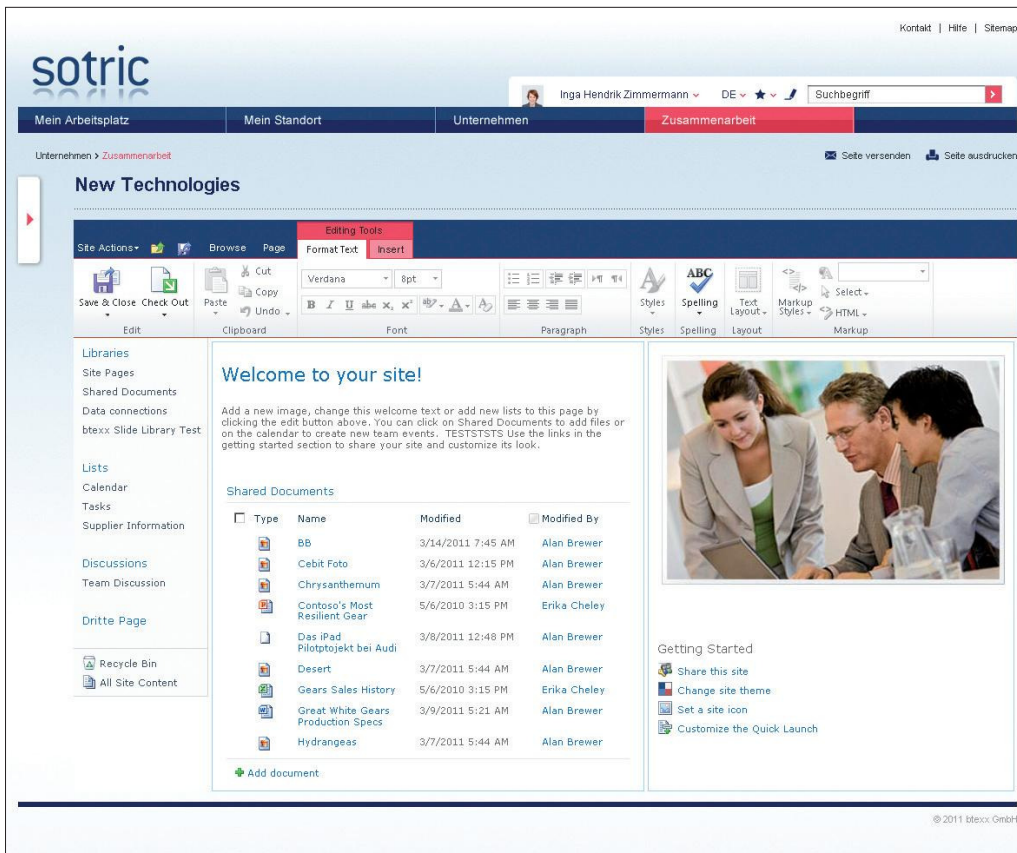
Kontakt | Hilfe | Sitemap

sotric

Inga Hendrik Zimmermann DE Suchbegriff

Mein Arbeitsplatz Mein Standort Unternehmen Zusammenarbeit

Unternehmen > Zusammenarbeit

Seite versenden Seite ausdrucken

New Technologies

Site Actions Browse Page Editing Tools Format Text Insert

Save & Close Check Out Edit Paste Cut Copy Undo Clipboard Verdana 8pt Font Paragraph Styles Styles Spelling Spelling Text Layout Layout Markup Styles Select HTML Markup

Libraries
Site Pages
Shared Documents
Data connections
btexx Slide Library Test

Lists
Calendar
Tasks
Supplier Information

Discussions
Team Discussion

Dritte Page

Recycle Bin
All Site Content

Welcome to your site!

Add a new image, change this welcome text or add new lists to this page by clicking the edit button above. You can click on Shared Documents to add files or on the calendar to create new team events. TESTSTSTS Use the links in the getting started section to share your site and customize its look.

Shared Documents

| Type | Name | Modified | Modified By |
|---|---|---|---|
| | BB | 3/14/2011 7:45 AM | Alan Brewer |
| | Cebit Foto | 3/6/2011 12:15 PM | Alan Brewer |
| | Chrysanthemum | 3/7/2011 5:44 AM | Alan Brewer |
| | Contoso's Most Resilient Gear | 5/6/2010 3:15 PM | Erika Cheley |
| | Das iPad Pilotptojekt bei Audi | 3/8/2011 12:48 PM | Alan Brewer |
| | Desert | 3/7/2011 5:44 AM | Alan Brewer |
| | Gears Sales History | 5/6/2010 3:15 PM | Erika Cheley |
| | Great White Gears Production Specs | 3/9/2011 5:21 AM | Alan Brewer |
| | Hydrangeas | 3/7/2011 5:44 AM | Alan Brewer |

Add document

Getting Started
Share this site
Change site theme
Set a site icon
Customize the Quick Launch

© 2011 btexx GmbH